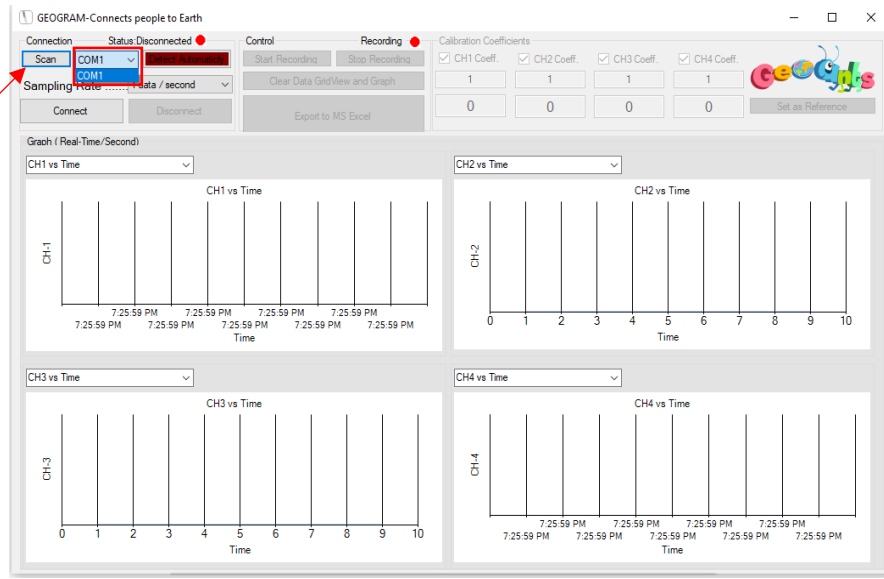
GEOGRAM-Connects people to Earth

Connection
Status:Disconnected
Scan
COM1
COM1
Detect Automatically
Sampling Rate ....... 1 data / second
Connect
Disconnect

Control
Recording
Start Recording
Stop Recording
Clear Data GridView and Graph
Export to MS Excel

Calibration Coefficients
CH1 Coeff.
CH2 Coeff.
CH3 Coeff.
CH4 Coeff.
1
1
1
1
0
0
0
0
Set as Reference

Graph ( Real-Time/Second)

CH1 vs Time
CH1 vs Time
CH-1
7:25:59 PM 7:25:59 PM 7:25:59 PM 7:25:59 PM
7:25:59 PM 7:25:59 PM 7:25:59 PM 7:25:59 PM 7:25:59 PM
Time

CH2 vs Time
CH2 vs Time
CH-2
0 1 2 3 4 5 6 7 8 9 10
Time

CH3 vs Time
CH3 vs Time
CH-3
0 1 2 3 4 5 6 7 8 9 10
Time

CH4 vs Time
CH4 vs Time
CH-4
7:25:59 PM 7:25:59 PM 7:25:59 PM 7:25:59 PM
7:25:59 PM 7:25:59 PM 7:25:59 PM 7:25:59 PM 7:25:59 PM
Time